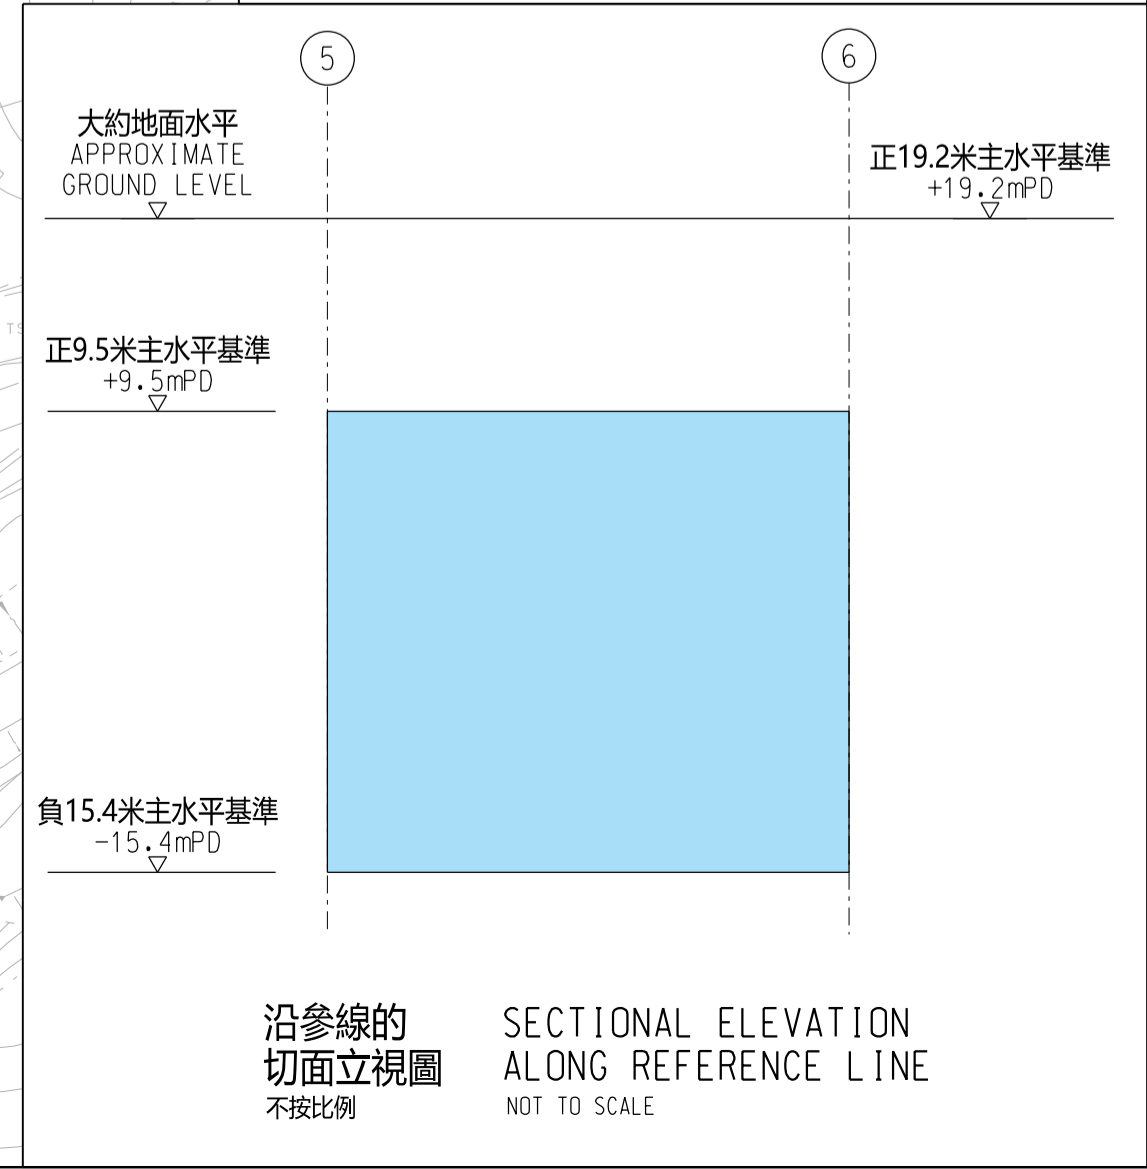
5

6

大約地面水平
APPROXIMATE
GROUND LEVEL

正19.2米主水平基準
+19.2mPD

正9.5米主水平基準
+9.5mPD

負15.4米主水平基準
-15.4mPD

沿參線的
切面立視圖
不按比例

SECTIONAL ELEVATION
ALONG REFERENCE LINE
NOT TO SCALE